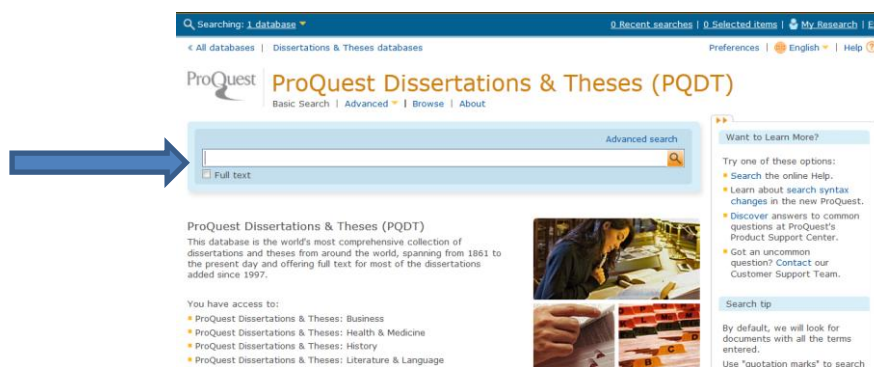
Searching: 1 database

0 Recent searches | 0 Selected items | My Research | E

« All databases | Dissertations & Theses databases

Preferences | English | Help

ProQuest

ProQuest Dissertations & Theses (PQDT)

Basic Search | Advanced | Browse | About

Advanced search

Full text

ProQuest Dissertations & Theses (PQDT)

This database is the world's most comprehensive collection of dissertations and theses from around the world, spanning from 1861 to the present day and offering full text for most of the dissertations added since 1997.

You have access to:

ProQuest Dissertations & Theses: Business

ProQuest Dissertations & Theses: Health & Medicine

ProQuest Dissertations & Theses: History

ProQuest Dissertations & Theses: Literature & Language

Want to Learn More?

Try one of these options:

Search the online Help.

Learn about search syntax changes in the new ProQuest.

Discover answers to common questions at ProQuest's Product Support Center.

Got an uncommon question? Contact our Customer Support Team.

Search tip

By default, we will look for documents with all the terms entered.

Use "quotation marks" to search